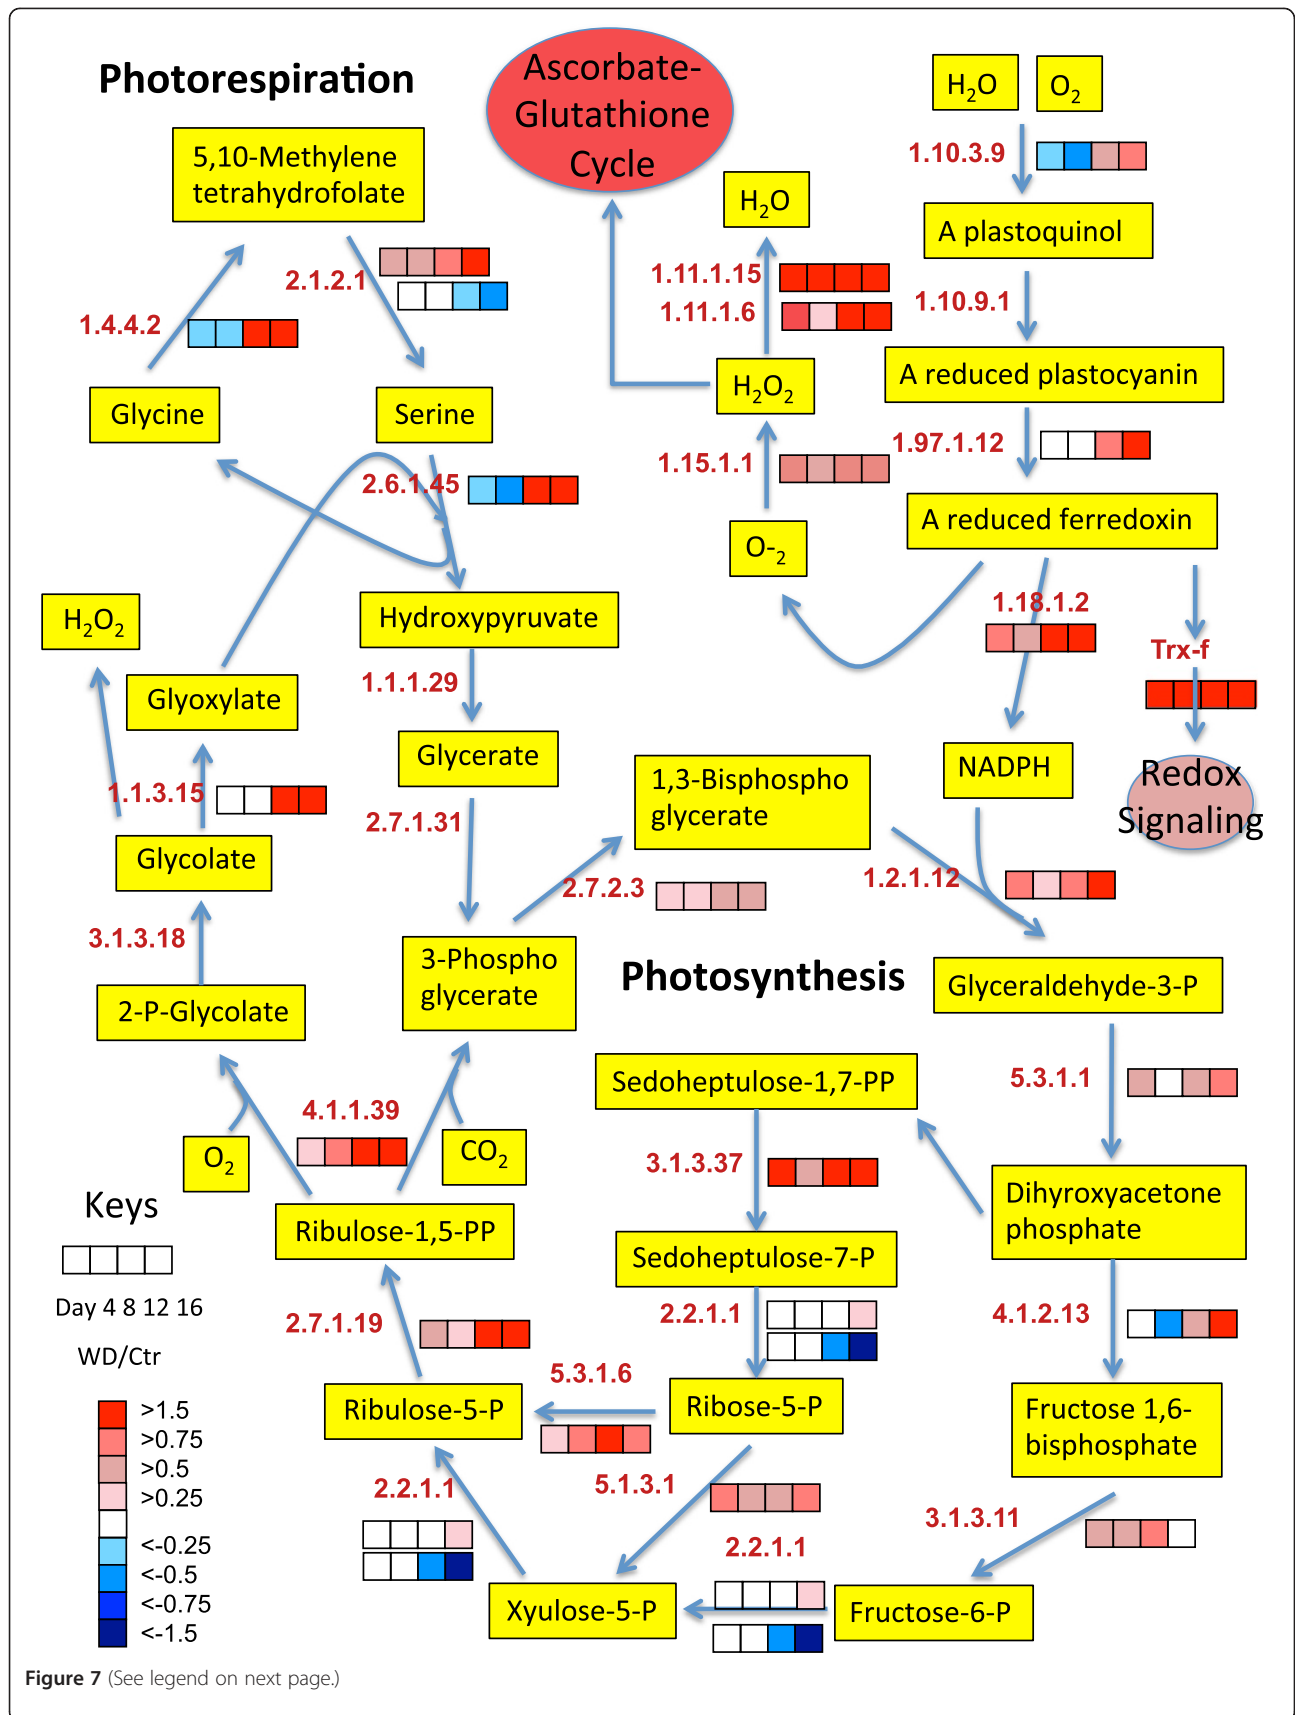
Photorespiration

Ascorbate-Glutathione Cycle

$H_2O$ $O_2$

1.10.3.9

A plastoquinol

1.10.9.1

A reduced plastocyanin

1.97.1.12

A reduced ferredoxin

1.18.1.2

Trx-f

NADPH

Redox Signaling

$H_2O$

1.11.1.15

1.11.1.6

$H_2O_2$

1.15.1.1

$O-_2$

5,10-Methylene tetrahydrofolate

2.1.2.1

1.4.4.2

Glycine

Serine

2.6.1.45

Hydroxypyruvate

1.1.1.29

Glycerate

2.7.1.31

$H_2O_2$

Glyoxylate

1.1.3.15

Glycolate

3.1.3.18

2-P-Glycolate

1,3-Bisphospho glycerate

2.7.2.3

1.2.1.12

3-Phospho glycerate

Photosynthesis

Glyceraldehyde-3-P

5.3.1.1

Sedoheptulose-1,7-PP

3.1.3.37

Dihyroxyacetone phosphate

4.1.1.39

$O_2$

$CO_2$

Keys

Day 4 8 12 16

WD/Ctr

Ribulose-1,5-PP

Sedoheptulose-7-P

2.2.1.1

4.1.2.13

2.7.1.19

5.3.1.6

Ribose-5-P

Ribulose-5-P

Fructose 1,6-bisphosphate

>1.5
>0.75
>0.5
>0.25
<-0.25
<-0.5
<-0.75
<-1.5

2.2.1.1

5.1.3.1

3.1.3.11

2.2.1.1

Xyulose-5-P

Fructose-6-P

Figure 7 (See legend on next page.)